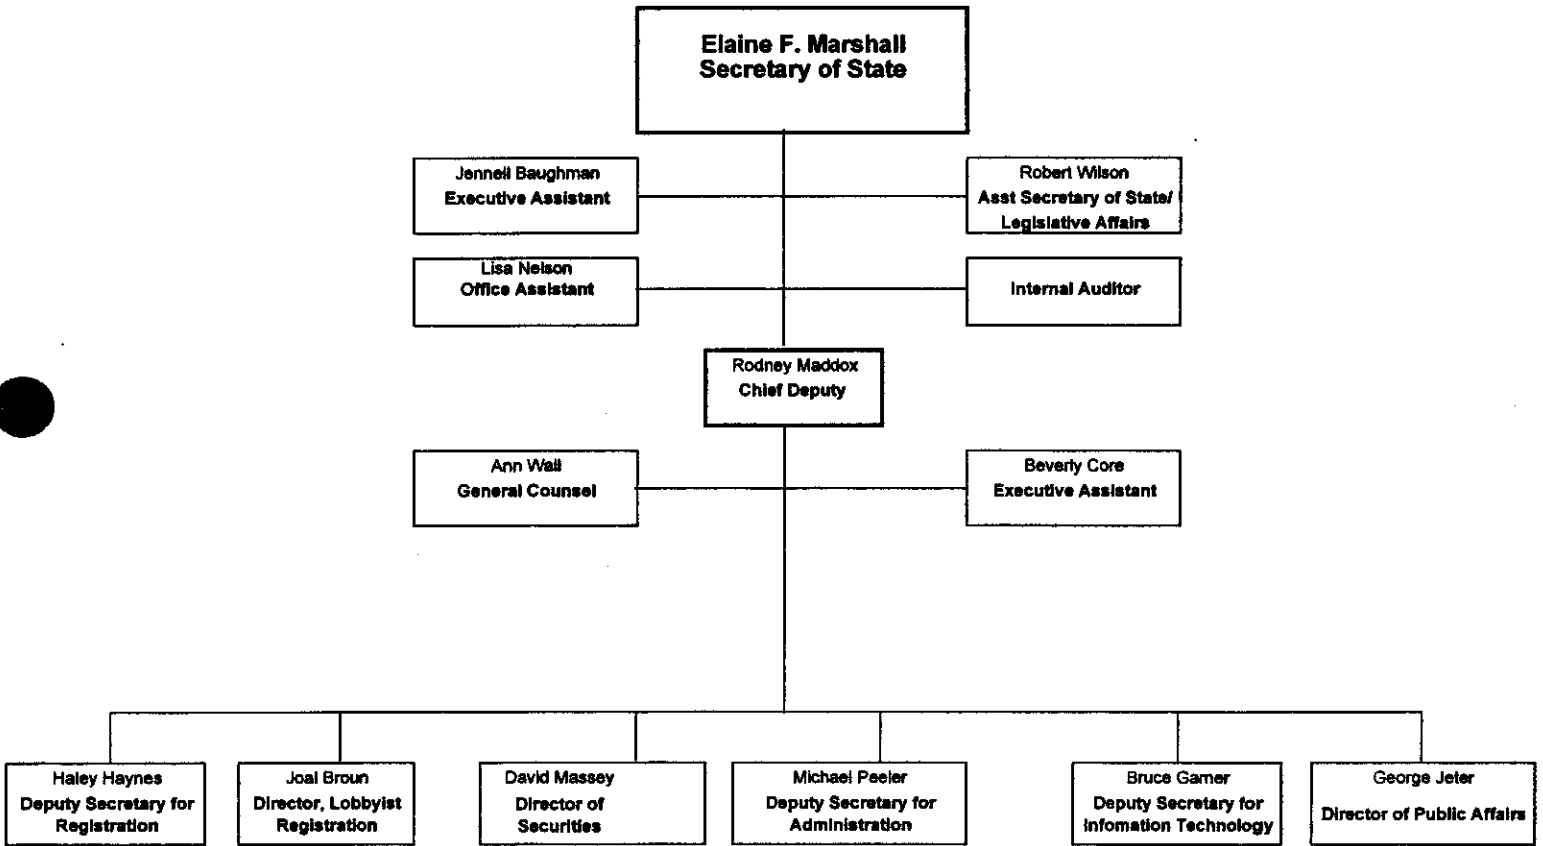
Elaine F. Marshall
Secretary of State

Jennell Baughman
Executive Assistant

Robert Wilson
Asst Secretary of State/
Legislative Affairs

Lisa Nelson
Office Assistant

Internal Auditor

Rodney Maddox
Chief Deputy

Ann Wall
General Counsel

Beverly Core
Executive Assistant

Haley Haynes
Deputy Secretary for Registration

Joal Broun
Director, Lobbyist Registration

David Massey
Director of Securities

Michael Peeler
Deputy Secretary for Administration

Bruce Garner
Deputy Secretary for Infomation Technology

George Jeter
Director of Public Affairs